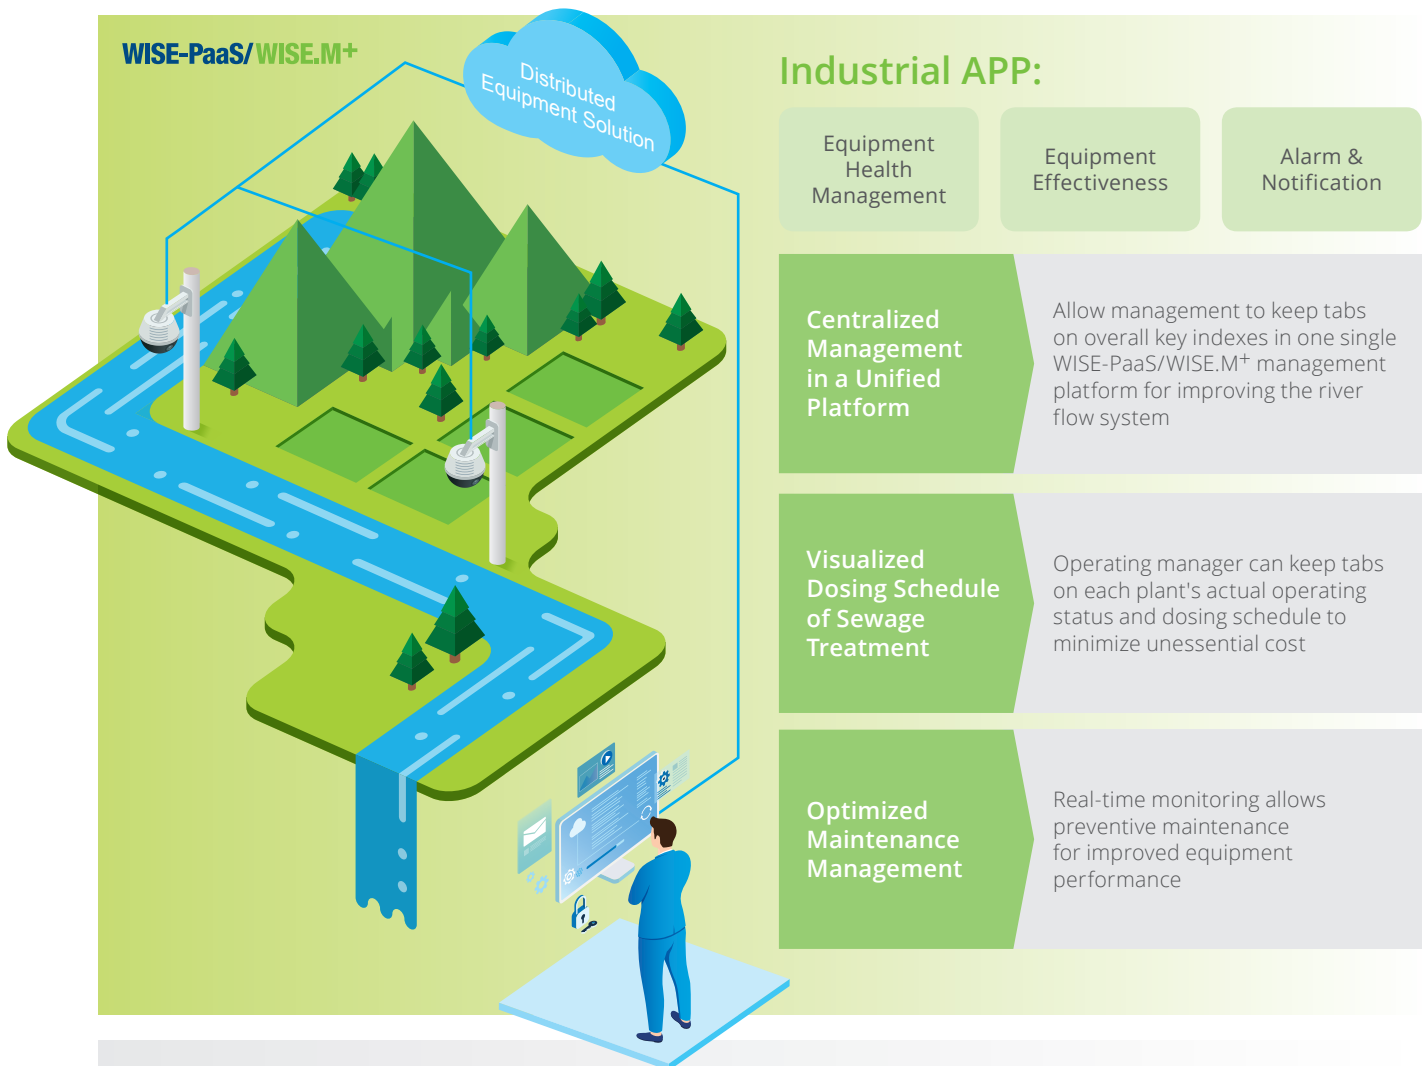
WISE-PaaS/WISE.M+

Distributed Equipment Solution

Industrial APP:

Equipment Health Management

Equipment Effectiveness

Alarm & Notification

Centralized Management in a Unified Platform

Allow management to keep tabs on overall key indexes in one single WISE-PaaS/WISE.M$^+$ management platform for improving the river flow system

Visualized Dosing Schedule of Sewage Treatment

Operating manager can keep tabs on each plant's actual operating status and dosing schedule to minimize unessential cost

Optimized Maintenance Management

Real-time monitoring allows preventive maintenance for improved equipment performance